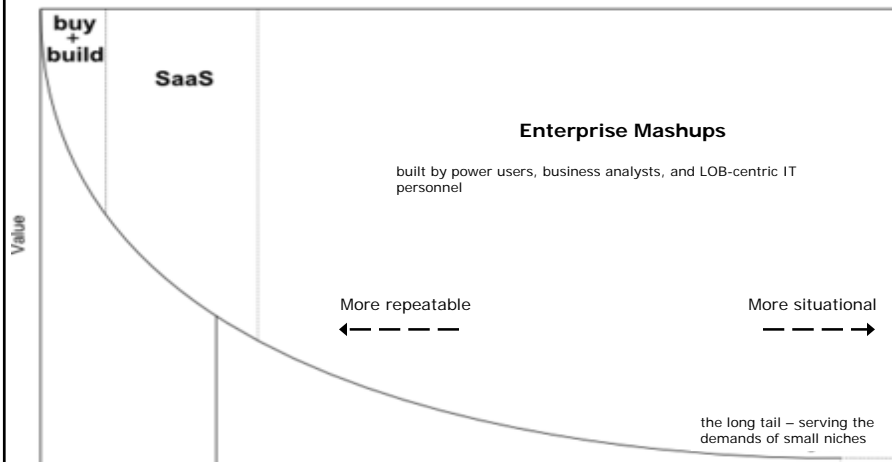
buy
+
build

SaaS

Enterprise Mashups

built by power users, business analysts, and LOB-centric IT personnel

Value

More repeatable

More situational

the long tail – serving the demands of small niches